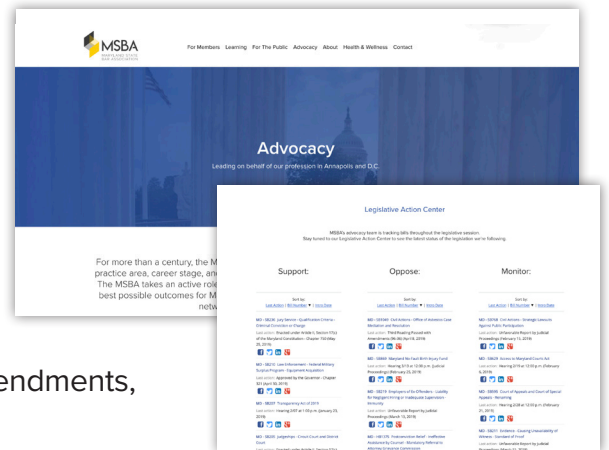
MSBA
MARYLAND STATE BAR ASSOCIATION

For Members Learning For The Public Advocacy About Health & Wellness Contact

Advocacy

Leading on behalf of our profession in Annapolis and D.C.

For more than a century, the M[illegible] practice area, career stage, and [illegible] The MSBA takes an active role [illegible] best possible outcomes for M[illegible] netw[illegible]

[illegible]endments,

Legislative Action Center

MSBA's advocacy team is tracking bills throughout the legislative session. Stay tuned to our Legislative Action Center to see the latest status of the legislation we're following.

Support:

Oppose:

Monitor:

Sort by: Last Action | Bill Number ▼ | View Date

Sort by: Last Action | Bill Number ▼ | View Date

Sort by: Last Action | Bill Number ▼ | View Date

MD - SB236 Jury Service - Qualification Criteria - Criminal Conviction or Charge
Last action: Enacted under Article II, Section 17(c) of the Maryland Constitution - Chapter 15 (May 25, 2019)

MD - SB213 Law Enforcement - Federal Military Surplus Program - Equipment Acquisition
Last action: Approved by the Governor - Chapter 321 (April 30, 2019)

MD - SB207 Transparency Act of 2019
Last action: Hearing 2/07 at 1:00 p.m. (January 23, 2019)

MD - SB205 Judgeships - Circuit Court and District Court
Last action: Enacted under Article II, Section 17(c)

MD - SB544 Civil Actions - Office of Administrative Mediation and Resolution
Last action: Third Reading Passed with Amendments (March 26, 2019)

MD - SB860 Maryland No-Fault Birth Injury Fund
Last action: Hearing 3/13 at 12:00 p.m. (Judicial Proceedings) (February 25, 2019)

MD - SB219 Employers of Ex-Offenders - Liability for Negligent Hiring or Inadequate Supervision - Immunity
Last action: Unfavorable Report by Judicial Proceedings (March 15, 2019)

MD - HB1270 Postconviction Relief - Ineffective Assistance by Counsel - Mandatory Referral to Attorney Grievance Commission

MD - SB768 Civil Actions - Strategic Lawsuits Against Public Participation
Last action: Unfavorable Report by Judicial Proceedings (February 11, 2019)

MD - SB629 Access to Maryland Courts Act
Last action: Hearing 2/19 at 12:00 p.m. (February 6, 2019)

MD - SB595 Court of Appeals and Court of Special Appeals - Renaming
Last action: Hearing 2/28 at 12:00 p.m. (February 21, 2019)

MD - SB277 Evidence - Causing Unavailability of Witness - Standard of Proof
Last action: Unfavorable Report by Judicial Proceedings (March 15, 2019)